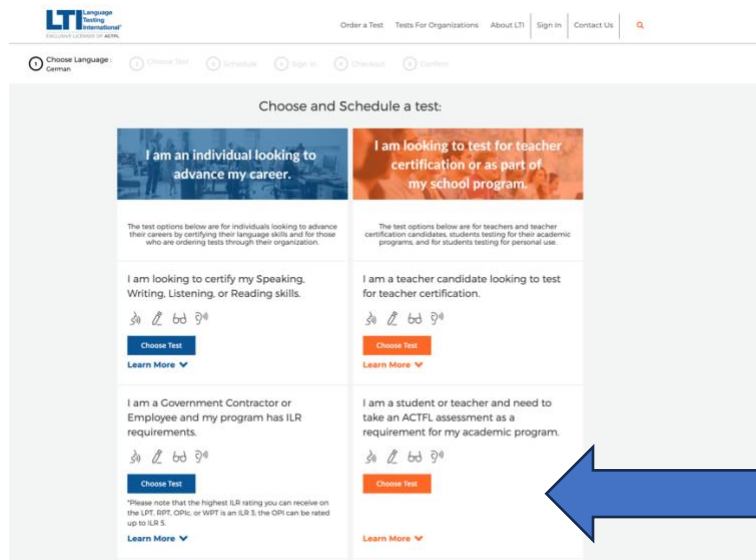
LTI Language Testing International
EXCLUSIVE LICENSEE OF ACTFL

Order a Test | Tests For Organizations | About LTI | Sign In | Contact Us

1 Choose Language : German
2 Choose Test
3 Schedule
4 Sign In
5 Checkout
6 Confirm

Choose and Schedule a test:

I am an individual looking to advance my career.

The test options below are for individuals looking to advance their careers by certifying their language skills and for those who are ordering tests through their organization.

I am looking to certify my Speaking, Writing, Listening, or Reading skills.

Choose Test

Learn More

I am a Government Contractor or Employee and my program has ILR requirements.

Choose Test

*Please note that the highest ILR rating you can receive on the LPT, RPT, OPIc, or WPT is an ILR 3, the OPI can be rated up to ILR 5.

Learn More

I am looking to test for teacher certification or as part of my school program.

The test options below are for teachers and teacher certification candidates, students testing for their academic programs, and for students testing for personal use.

I am a teacher candidate looking to test for teacher certification.

Choose Test

Learn More

I am a student or teacher and need to take an ACTFL assessment as a requirement for my academic program.

Choose Test

Learn More